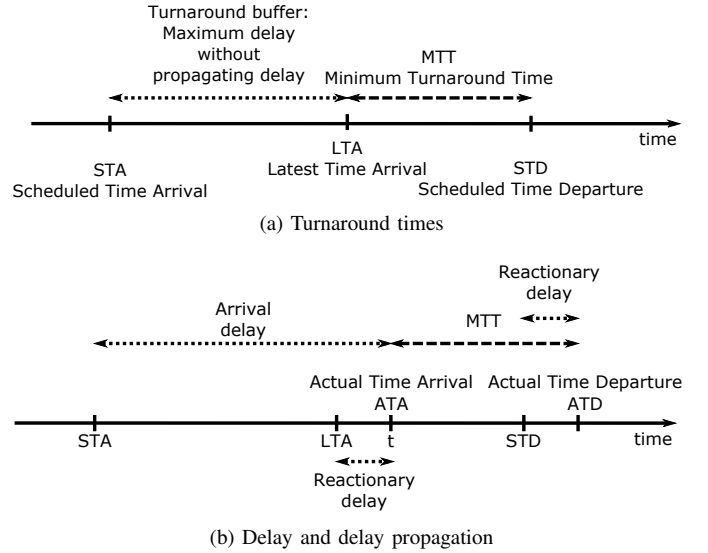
Turnaround buffer:
Maximum delay
without
propagating delay

MTT
Minimum Turnaround Time

time

STA
Scheduled Time Arrival

LTA
Latest Time Arrival

STD
Scheduled Time Departure

(a) Turnaround times

Reactionary
delay

Arrival
delay

MTT

Actual Time Arrival
ATA

Actual Time Departure
ATD

STA

LTA

t

STD

time

Reactionary
delay

(b) Delay and delay propagation